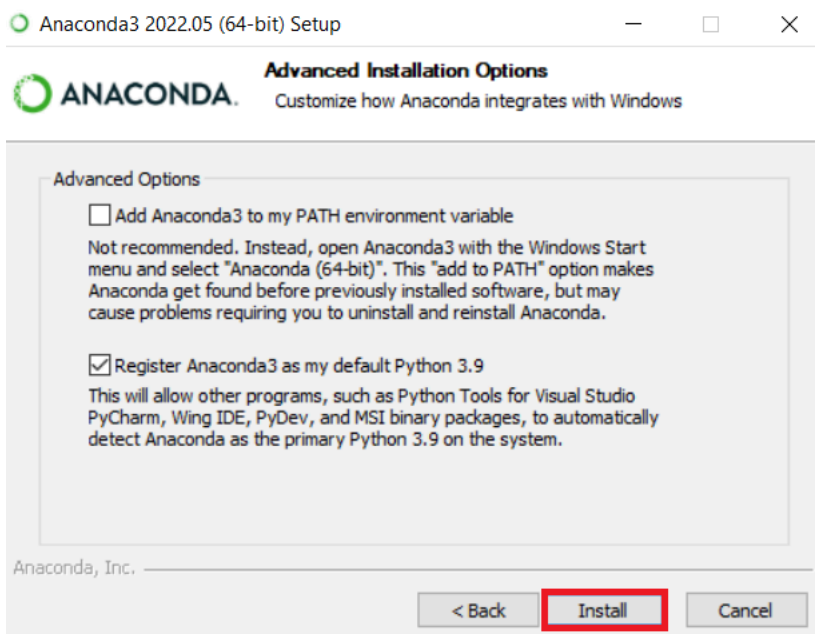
Anaconda3 2022.05 (64-bit) Setup

ANACONDA.

Advanced Installation Options
Customize how Anaconda integrates with Windows

Advanced Options

Add Anaconda3 to my PATH environment variable

Not recommended. Instead, open Anaconda3 with the Windows Start menu and select "Anaconda (64-bit)". This "add to PATH" option makes Anaconda get found before previously installed software, but may cause problems requiring you to uninstall and reinstall Anaconda.

Register Anaconda3 as my default Python 3.9

This will allow other programs, such as Python Tools for Visual Studio PyCharm, Wing IDE, PyDev, and MSI binary packages, to automatically detect Anaconda as the primary Python 3.9 on the system.

Anaconda, Inc.

< Back
Install
Cancel